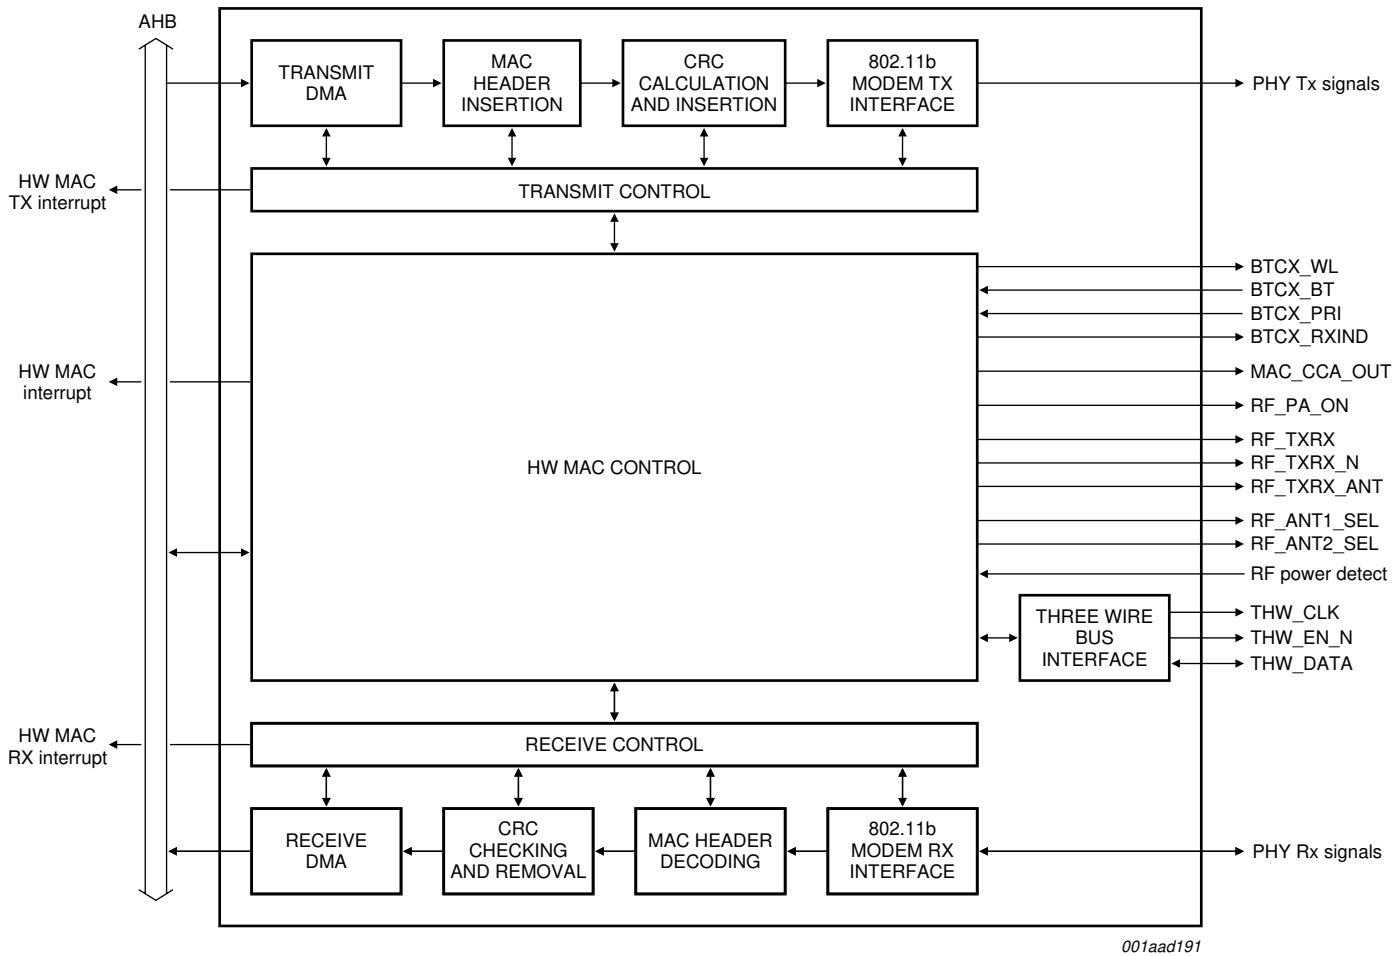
AHB

TRANSMIT DMA

MAC HEADER INSERTION

CRC CALCULATION AND INSERTION

802.11b MODEM TX INTERFACE

PHY Tx signals

HW MAC TX interrupt

TRANSMIT CONTROL

BTCX_WL
BTCX_BT
BTCX_PRI
BTCX_RXIND
MAC_CCA_OUT
RF_PA_ON
RF_TXRX
RF_TXRX_N
RF_TXRX_ANT
RF_ANT1_SEL
RF_ANT2_SEL
RF power detect

HW MAC interrupt

HW MAC CONTROL

THREE WIRE BUS INTERFACE

THW_CLK
THW_EN_N
THW_DATA

HW MAC RX interrupt

RECEIVE CONTROL

RECEIVE DMA

CRC CHECKING AND REMOVAL

MAC HEADER DECODING

802.11b MODEM RX INTERFACE

PHY Rx signals

001aad191